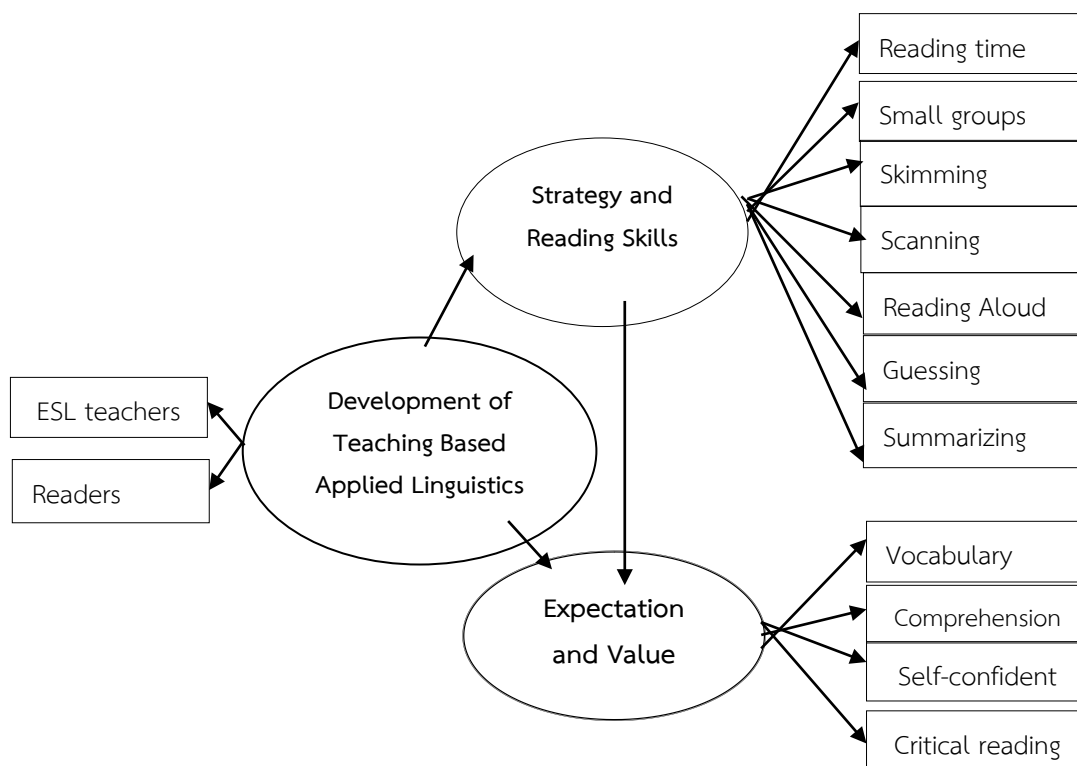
Strategy and Reading Skills

Reading time

Small groups

Skimming

Scanning

Reading Aloud

Guessing

Summarizing

ESL teachers

Readers

Development of Teaching Based Applied Linguistics

Expectation and Value

Vocabulary

Comprehension

Self-confident

Critical reading